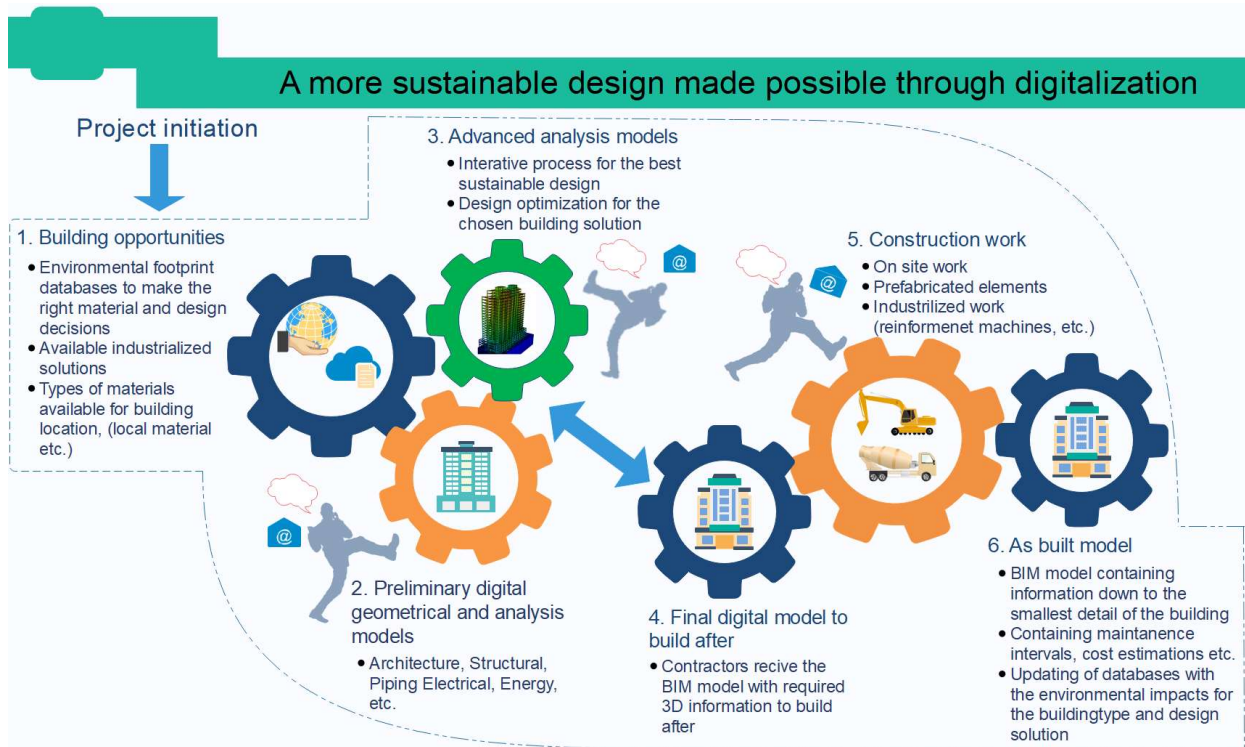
A more sustainable design made possible through digitalization

Project initiation

3. Advanced analysis models
• Interative process for the best sustainable design
• Design optimization for the chosen building solution

1. Building opportunities
• Environmental footprint databases to make the right material and design decisions
• Available industrialized solutions
• Types of materials available for building location, (local material etc.)

5. Construction work
• On site work
• Prefabricated elements
• Industrilized work (reinformenet machines, etc.)

@

@

@

2. Preliminary digital geometrical and analysis models
• Architecture, Structural, Piping Electrical, Energy, etc.

4. Final digital model to build after
• Contractors recive the BIM model with required 3D information to build after

6. As built model
• BIM model containing information down to the smallest detail of the building
• Containing maintanence intervals, cost estimations etc.
• Updating of databases with the environmental impacts for the buildingtype and design solution